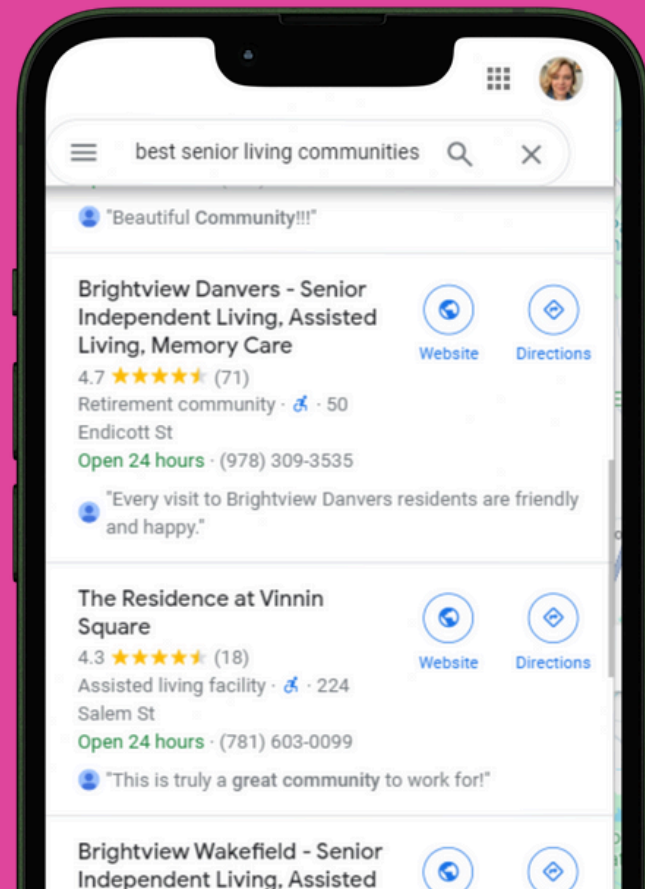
best senior living communities

"Beautiful Community!!!"

Brightview Danvers - Senior Independent Living, Assisted Living, Memory Care

Website

Directions

4.7 ★★★★★ (71)

Retirement community · ♿ · 50 Endicott St

Open 24 hours · (978) 309-3535

"Every visit to Brightview Danvers residents are friendly and happy."

The Residence at Vinnin Square

Website

Directions

4.3 ★★★★★ (18)

Assisted living facility · ♿ · 224 Salem St

Open 24 hours · (781) 603-0099

"This is truly a great community to work for!"

Brightview Wakefield - Senior Independent Living, Assisted